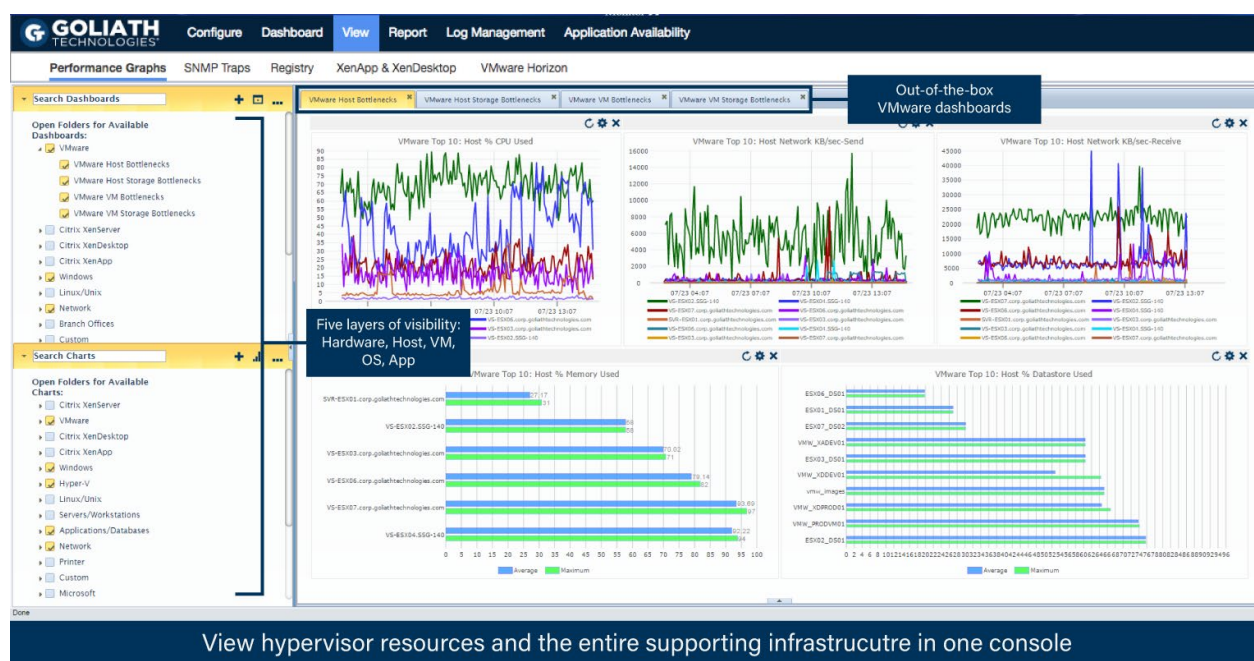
GOLIATH TECHNOLOGIES

Configure Dashboard View Report Log Management Application Availability

Performance Graphs SNMP Traps Registry XenApp & XenDesktop VMware Horizon

Search Dashboards

Open Folders for Available Dashboards:

VMware

VMware Host Bottlenecks

VMware Host Storage Bottlenecks

VMware VM Bottlenecks

VMware VM Storage Bottlenecks

Citrix XenServer

Citrix XenDesktop

Citrix XenApp

Windows

Linux/Unix

Network

Branch Offices

Custom

Search Charts

Open Folders for Available Charts:

Citrix XenServer

VMware

Citrix XenDesktop

Citrix XenApp

Windows

Hyper-V

Linux/Unix

Servers/Workstations

Applications/Databases

Network

Printer

Custom

Microsoft

Done

VMware Host Bottlenecks | VMware Host Storage Bottlenecks | VMware VM Bottlenecks | VMware VM Storage Bottlenecks

Out-of-the-box VMware dashboards

VMware Top 10: Host % CPU Used

VMware Top 10: Host Network KB/sec-Send

VMware Top 10: Host Network KB/sec-Receive

07/23 04:07 07/23 07:07 07/23 10:07 07/23 13:07

Five layers of visibility: Hardware, Host, VM, OS, App

VMware Top 10: Host % Memory Used

SVR-ESX01.corp.goliathtechnologies.com 27.17 31

VS-ESX02.SSG-140 58 58

VS-ESX03.corp.goliathtechnologies.com 70.02 71

VS-ESX06.corp.goliathtechnologies.com 78.14 82

VS-ESX07.corp.goliathtechnologies.com 93.69 97

VS-ESX04.SSG-140 92.22 94

0 5 10 15 20 25 30 35 40 45 50 55 60 65 70 75 80 85 90 95 100

Average Maximum

VMware Top 10: Host % Datastore Used

ESX06_DS01

ESX01_DS01

ESX07_DS02

VMW_XADEV01

ESX03_DS01

VMW_XDDEV01

vmw_images

VMW_XDPROD01

VMW_PRODVM01

ESX02_DS01

Average Maximum

View hypervisor resources and the entire supporting infrastrucutre in one console